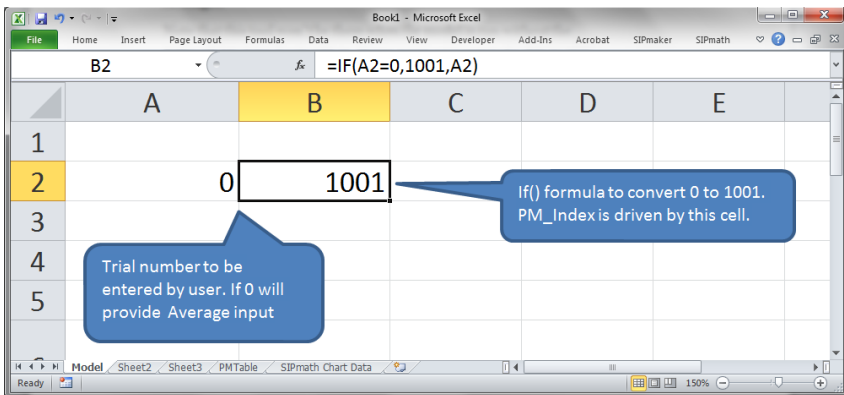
Book1 - Microsoft Excel

File Home Insert Page Layout Formulas Data Review View Developer Add-Ins Acrobat SIPmaker SIPmath

B2 $f_x$ =IF(A2=0,1001,A2)

| | A | B | C | D | E |
|---|---|---|---|---|---|
| 1 | | | | | |
| 2 | 0 | 1001 | | | |
| 3 | | | | | |
| 4 | | | | | |
| 5 | | | | | |

If() formula to convert 0 to 1001. PM_Index is driven by this cell.

Trial number to be entered by user. If 0 will provide Average input

Model Sheet2 Sheet3 PMTable SIPmath Chart Data

Ready 150%